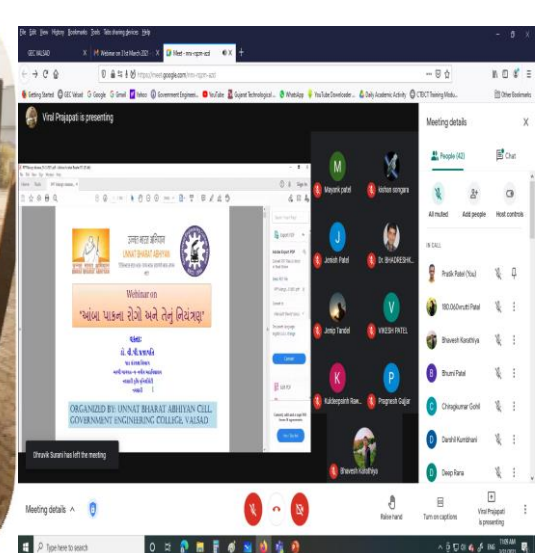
File Edit View History Bookmarks Tools Tab sharing devices Help

GEC VALSAD

Webinar on 31st March 2021

Meet - mrv-rqpm-azd

https://meet.google.com/mrv-rqpm-azd

Getting Started GEC Valsad Google Gmail Inbox Government Engineeri... YouTube Gujarat Technological... WhatsApp YouTube Downloader... Daily Academic Activity CTE/CT Training Modu... Other Bookmarks

Viral Prajapati is presenting

उन्नत भारत अभियान
UNNAT BHARAT ABHIYAN

Webinar on
"આંબા પાકના રોગો અને તેનું નિયંત્રણ"

ORGANIZED BY: UNNAT BHARAT ABHIYAN CELL, GOVERNMENT ENGINEERING COLLEGE, VALSAD

Dhruvik Surani has left the meeting

Mayank patel
Kishan songara
Jenish Patel
Dr. BHADRESHK...
Jenip Tandel
VINESH PATEL
Kuldeepsinh Raw...
Pragnesh Gajjar
Bhavesh Kanathiya

Meeting details

People (42)
Chat

All muted
Add people
Host controls

IN CALL

Pratik Patel (You)
180.06Devutti Patel
Bhavesh Kanathiya
Bhumi Patel
Chiragkumar Gohil
Darshil Kundnani
Deep Rana

Meeting details

Raise hand
Turn on captions
Viral Prajapati is presenting

Type here to search